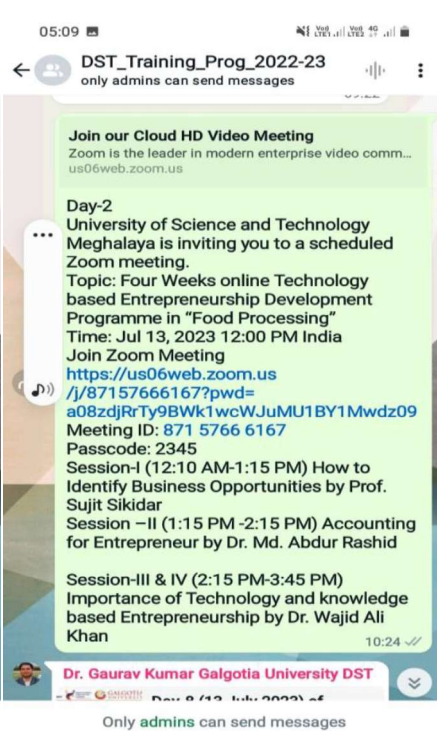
05:09

DST_Training_Prog_2022-23
only admins can send messages

Join our Cloud HD Video Meeting
Zoom is the leader in modern enterprise video comm...
us06web.zoom.us

Day-2
University of Science and Technology Meghalaya is inviting you to a scheduled Zoom meeting.
Topic: Four Weeks online Technology based Entrepreneurship Development Programme in "Food Processing"
Time: Jul 13, 2023 12:00 PM India
Join Zoom Meeting
https://us06web.zoom.us/j/87157666167?pwd=a08zdjRrTy9BWk1wcWJuMU1BY1Mwdz09
Meeting ID: 871 5766 6167
Passcode: 2345
Session-I (12:10 AM-1:15 PM) How to Identify Business Opportunities by Prof. Sujit Sikidar
Session –II (1:15 PM -2:15 PM) Accounting for Entrepreneur by Dr. Md. Abdur Rashid

Session-III & IV (2:15 PM-3:45 PM) Importance of Technology and knowledge based Entrepreneurship by Dr. Wajid Ali Khan
10:24

Dr. Gaurav Kumar Galgotia University DST
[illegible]

Only admins can send messages